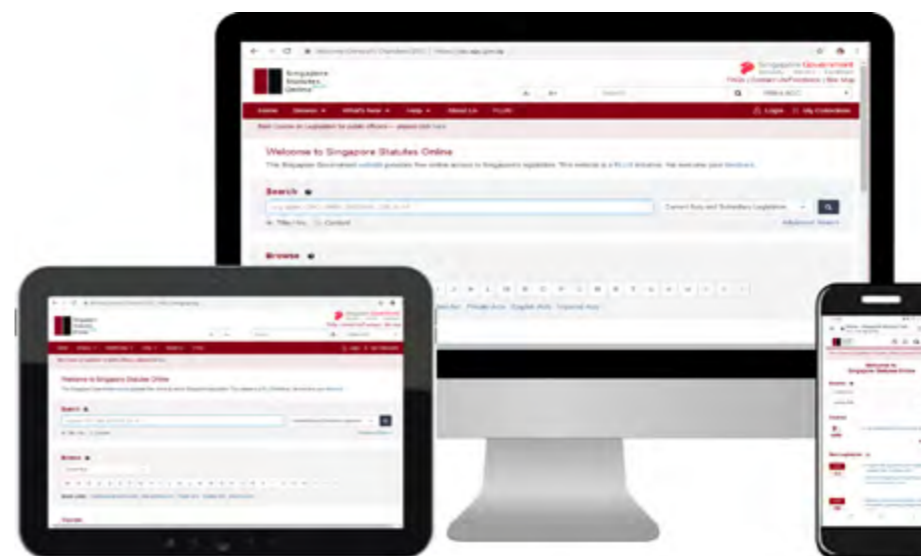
Singapore Statutes Online

Singapore Government

Home Browse What's New Help About Us FLOS

Login My Collection

Welcome to Singapore Statutes Online

The Singapore Government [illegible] provides free online access to Singapore's legislation. This website is a FLOS initiative. We welcome your feedback.

Search

Current Acts and Subsidiary Legislation

Advanced Search

Browse

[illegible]

Welcome to Singapore Statutes Online

Search

Browse

Welcome to Singapore Statutes Online